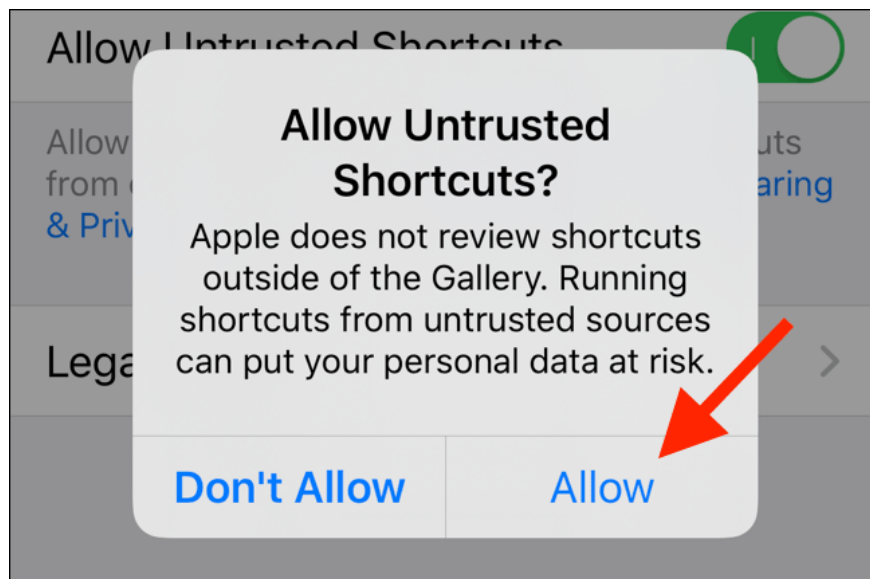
Allow Untrusted Shortcuts

Allow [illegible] from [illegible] & Priv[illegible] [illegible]uts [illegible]aring

Lega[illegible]

Allow Untrusted Shortcuts?

Apple does not review shortcuts outside of the Gallery. Running shortcuts from untrusted sources can put your personal data at risk.

Don't Allow

Allow